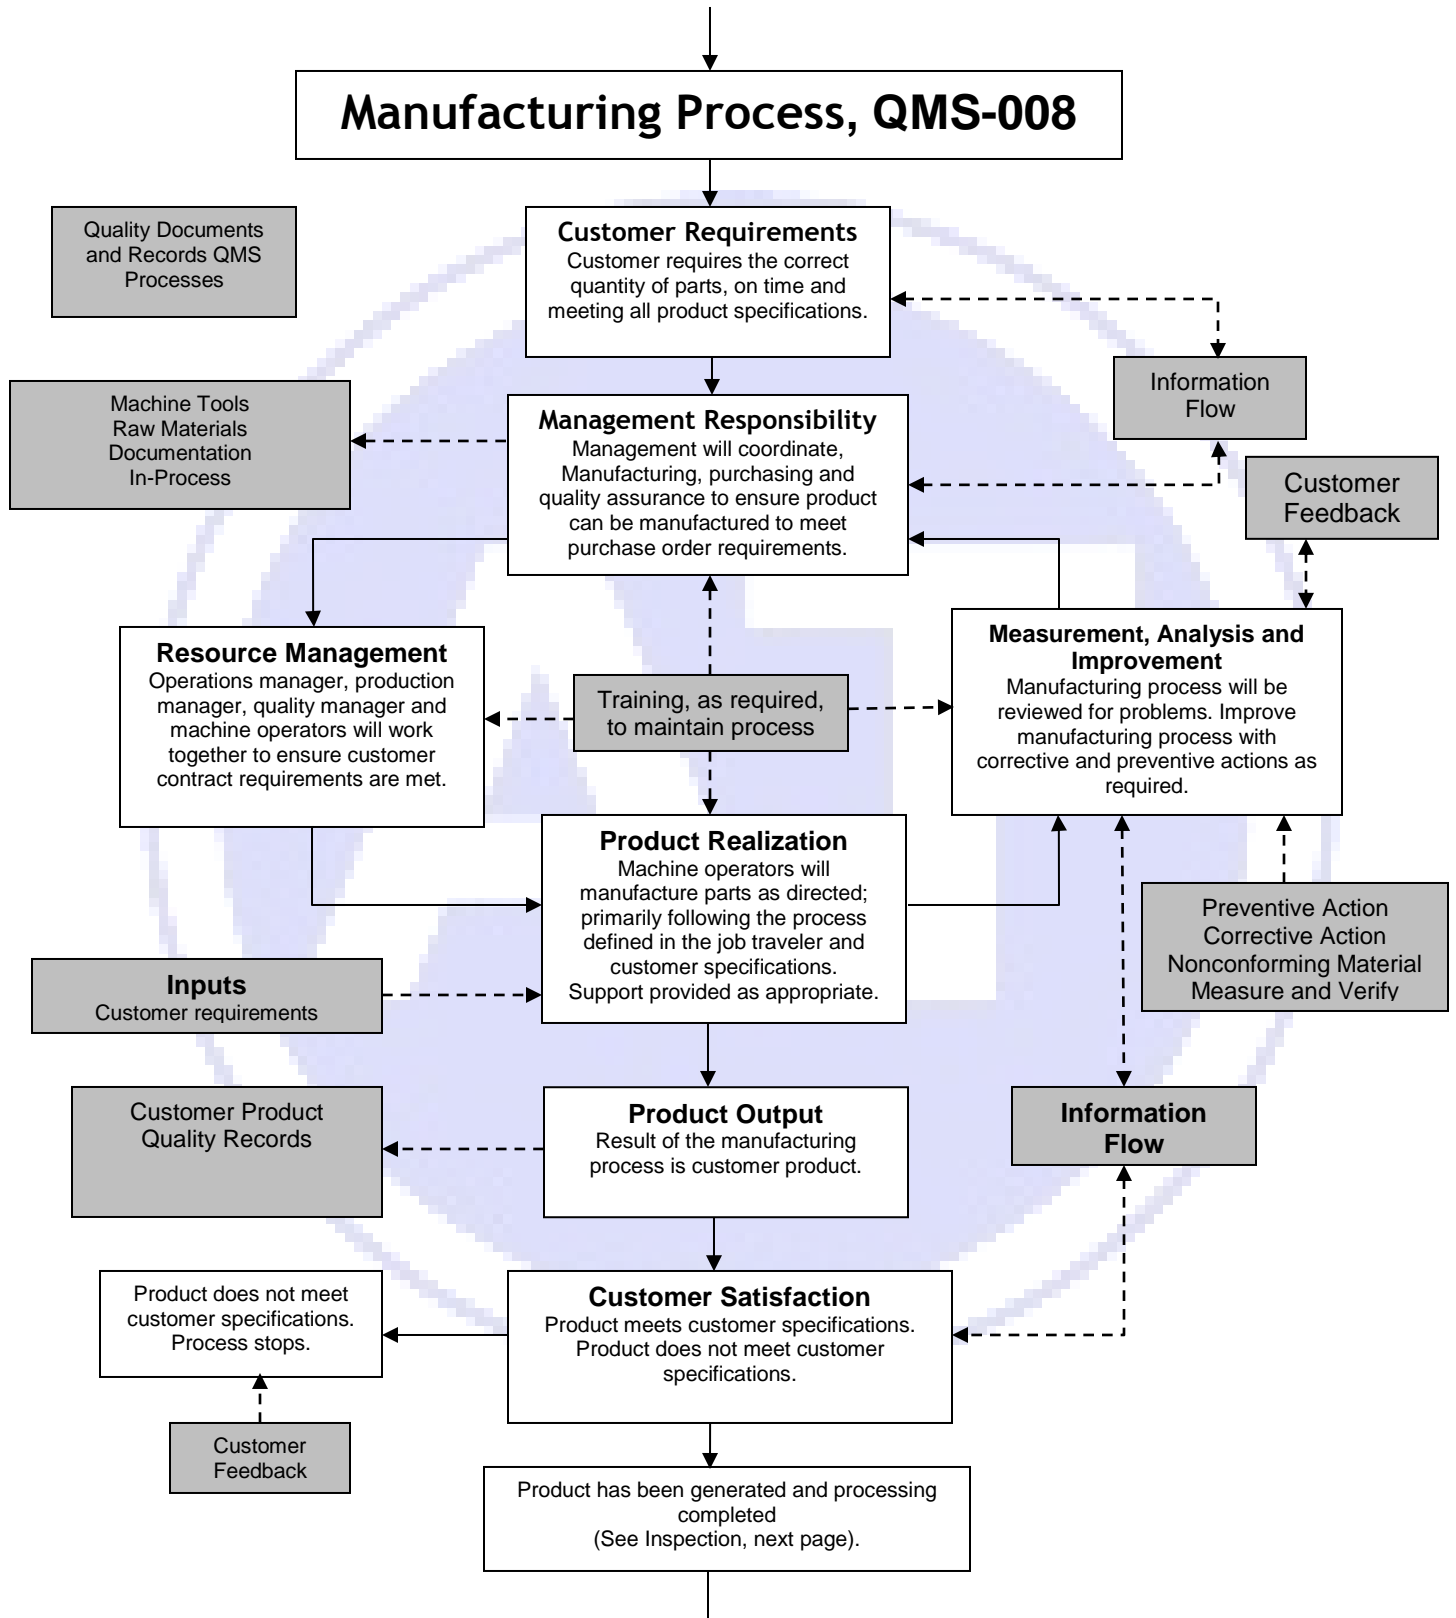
Manufacturing Process, QMS-008

Quality Documents and Records QMS Processes

Customer Requirements
Customer requires the correct quantity of parts, on time and meeting all product specifications.

Information Flow

Machine Tools
Raw Materials
Documentation
In-Process

Management Responsibility
Management will coordinate, Manufacturing, purchasing and quality assurance to ensure product can be manufactured to meet purchase order requirements.

Customer Feedback

Resource Management
Operations manager, production manager, quality manager and machine operators will work together to ensure customer contract requirements are met.

Training, as required, to maintain process

Measurement, Analysis and Improvement
Manufacturing process will be reviewed for problems. Improve manufacturing process with corrective and preventive actions as required.

Product Realization
Machine operators will manufacture parts as directed; primarily following the process defined in the job traveler and customer specifications. Support provided as appropriate.

Preventive Action
Corrective Action
Nonconforming Material
Measure and Verify

Inputs
Customer requirements

Customer Product Quality Records

Product Output
Result of the manufacturing process is customer product.

Information Flow

Product does not meet customer specifications. Process stops.

Customer Satisfaction
Product meets customer specifications. Product does not meet customer specifications.

Customer Feedback

Product has been generated and processing completed
(See Inspection, next page).